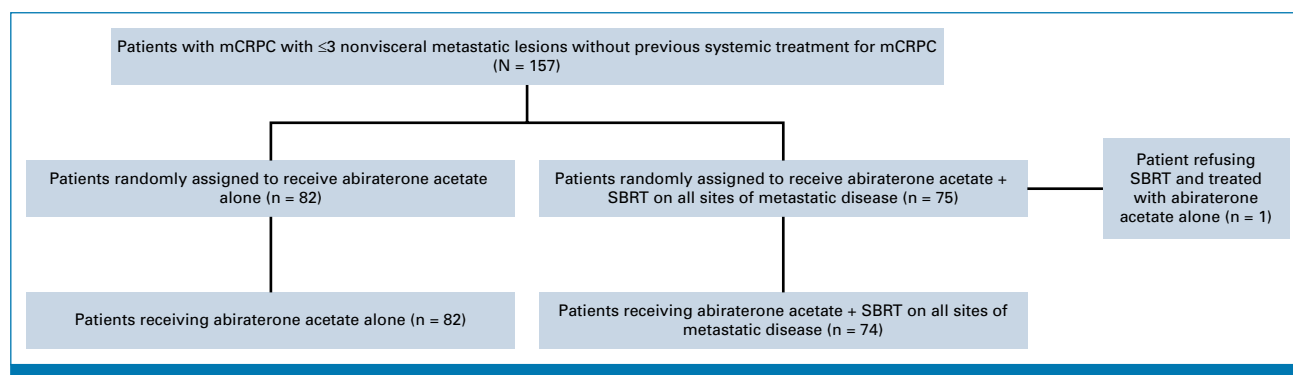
Patients with mCRPC with ≤3 nonvisceral metastatic lesions without previous systemic treatment for mCRPC
(N = 157)

Patients randomly assigned to receive abiraterone acetate alone (n = 82)

Patients randomly assigned to receive abiraterone acetate + SBRT on all sites of metastatic disease (n = 75)

Patient refusing SBRT and treated with abiraterone acetate alone (n = 1)

Patients receiving abiraterone acetate alone (n = 82)

Patients receiving abiraterone acetate + SBRT on all sites of metastatic disease (n = 74)